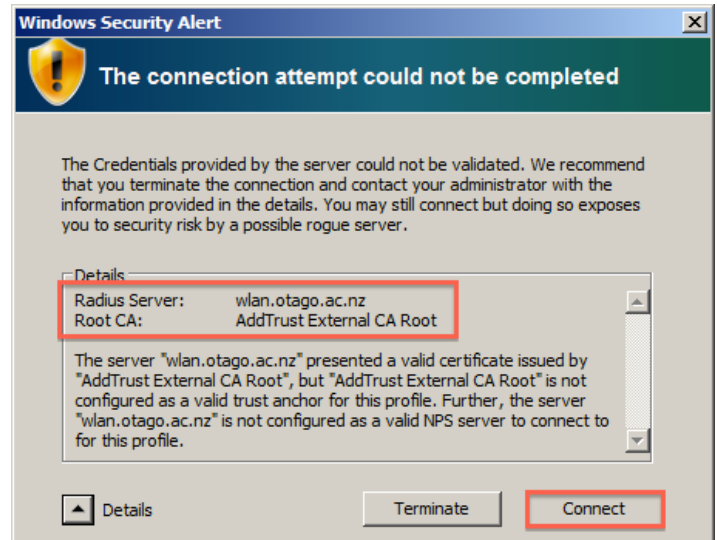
Windows Security Alert

The connection attempt could not be completed

The Credentials provided by the server could not be validated. We recommend that you terminate the connection and contact your administrator with the information provided in the details. You may still connect but doing so exposes you to security risk by a possible rogue server.

Details

| | |
|---|---|
| Radius Server: | wlan.otago.ac.nz |
| Root CA: | AddTrust External CA Root |

The server "wlan.otago.ac.nz" presented a valid certificate issued by "AddTrust External CA Root", but "AddTrust External CA Root" is not configured as a valid trust anchor for this profile. Further, the server "wlan.otago.ac.nz" is not configured as a valid NPS server to connect to for this profile.

Details

Terminate

Connect